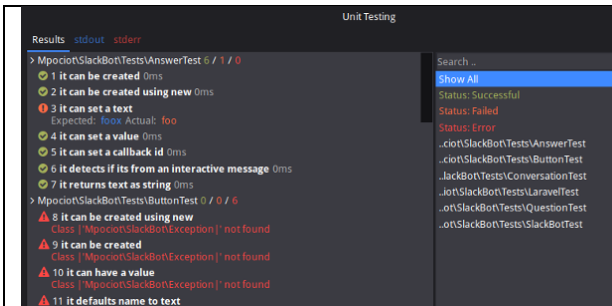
Unit Testing

Results stdout stderr

> Mpociot\SlackBot\Tests\AnswerTest 6 / 1 / 0
1 it can be created 0ms
2 it can be created using new 0ms
3 it can set a text
Expected: foox Actual: foo
4 it can set a value 0ms
5 it can set a callback id 0ms
6 it detects if its from an interactive message 0ms
7 it returns text as string 0ms
> Mpociot\SlackBot\Tests\ButtonTest 0 / 0 / 6
8 it can be created using new
Class '\Mpociot\SlackBot\Exception\' not found
9 it can be created
Class '\Mpociot\SlackBot\Exception\' not found
10 it can have a value
Class '\Mpociot\SlackBot\Exception\' not found
11 it defaults name to text

Search ..
Show All
Status: Successful
Status: Failed
Status: Error
..ciot\SlackBot\Tests\AnswerTest
..ciot\SlackBot\Tests\ButtonTest
..lackBot\Tests\ConversationTest
..iot\SlackBot\Tests\LaravelTest
..ot\SlackBot\Tests\QuestionTest
..ot\SlackBot\Tests\SlackBotTest